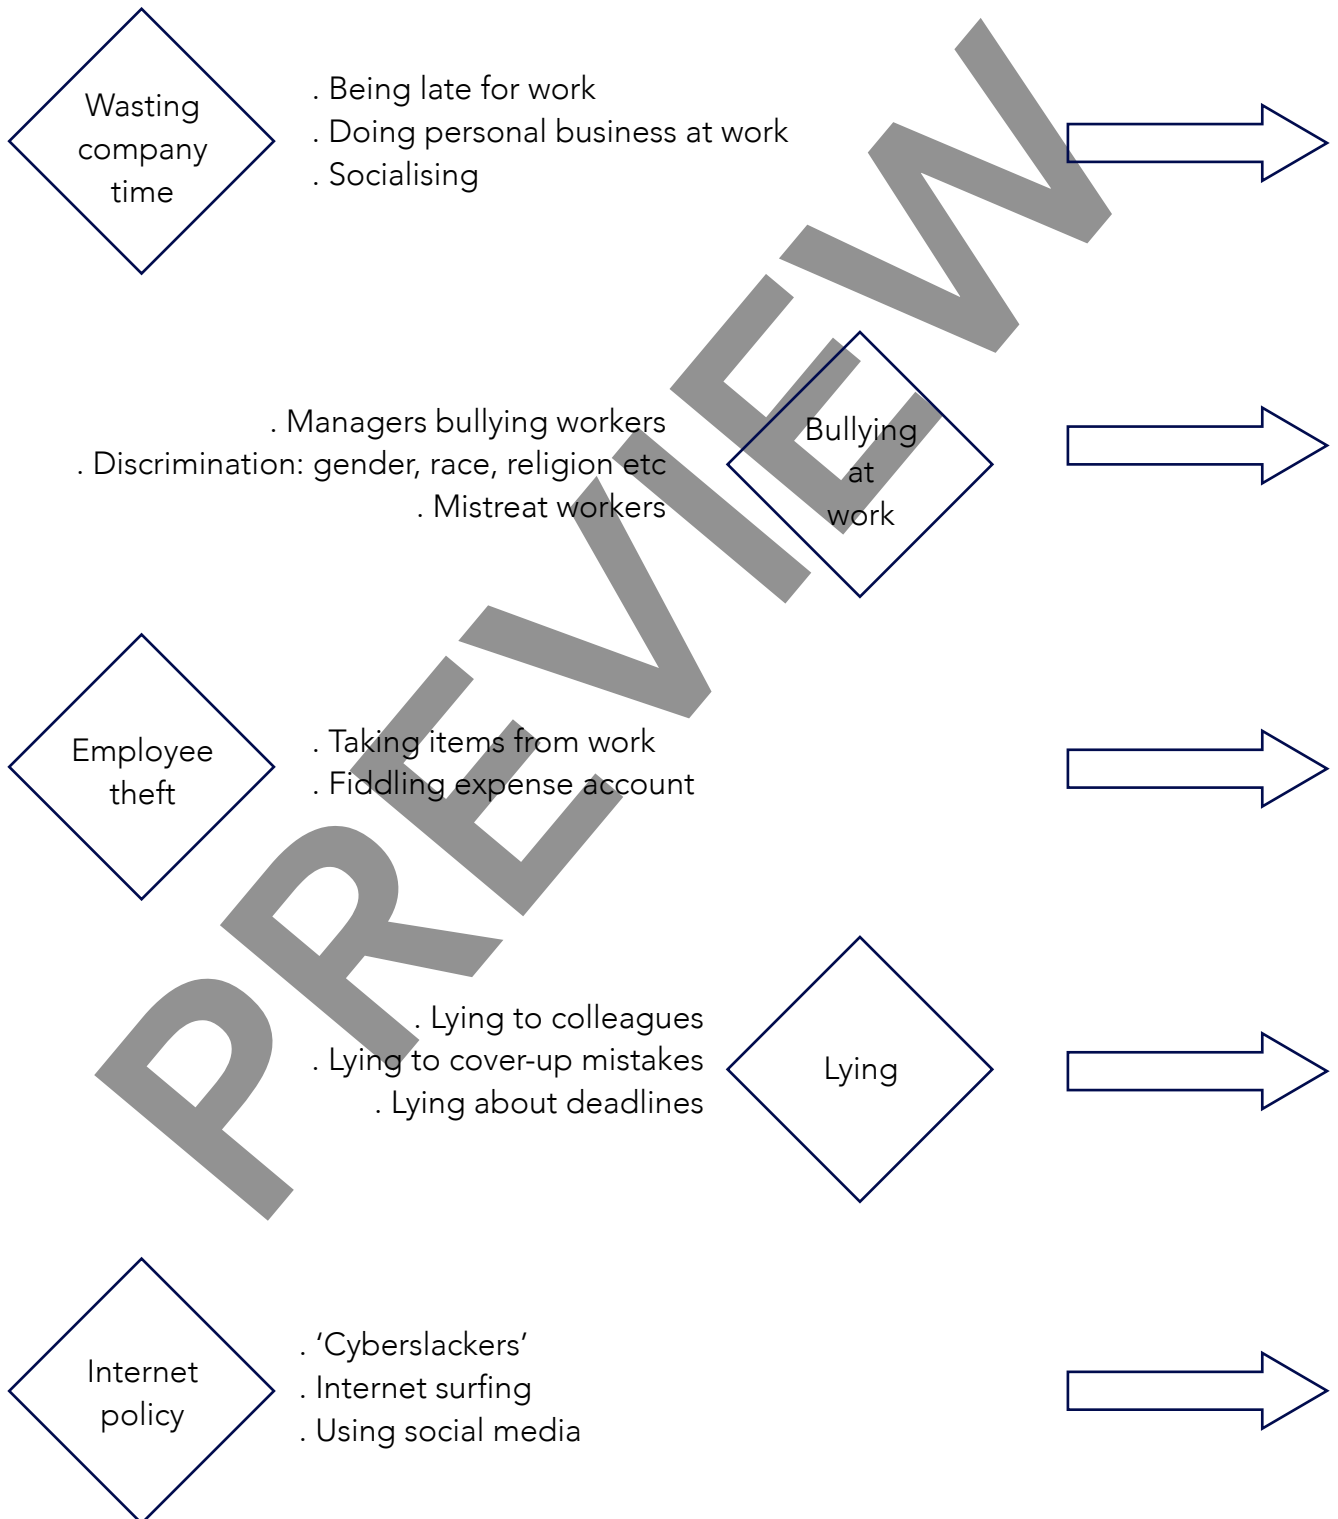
Wasting company time

. Being late for work
. Doing personal business at work
. Socialising

. Managers bullying workers
. Discrimination: gender, race, religion etc
. Mistreat workers

Bullying at work

Employee theft

. Taking items from work
. Fiddling expense account

. Lying to colleagues
. Lying to cover-up mistakes
. Lying about deadlines

Lying

Internet policy

. 'Cyberslackers'
. Internet surfing
. Using social media

PREVIEW